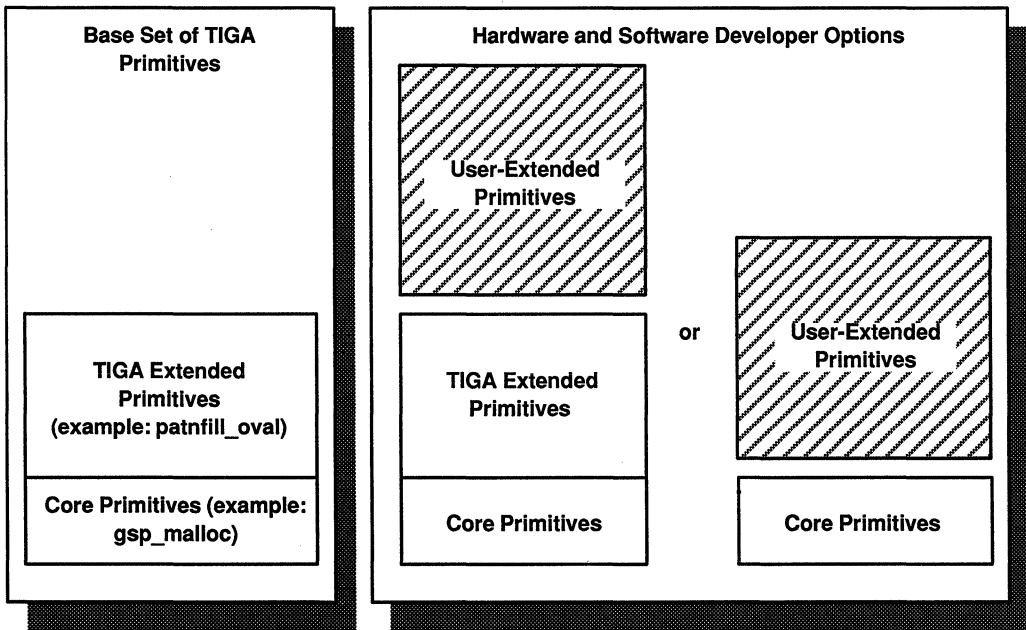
Base Set of TIGA Primitives

TIGA Extended Primitives (example: patnfill_oval)

Core Primitives (example: gsp_malloc)

Hardware and Software Developer Options

User-Extended Primitives

TIGA Extended Primitives

Core Primitives

or

User-Extended Primitives

Core Primitives